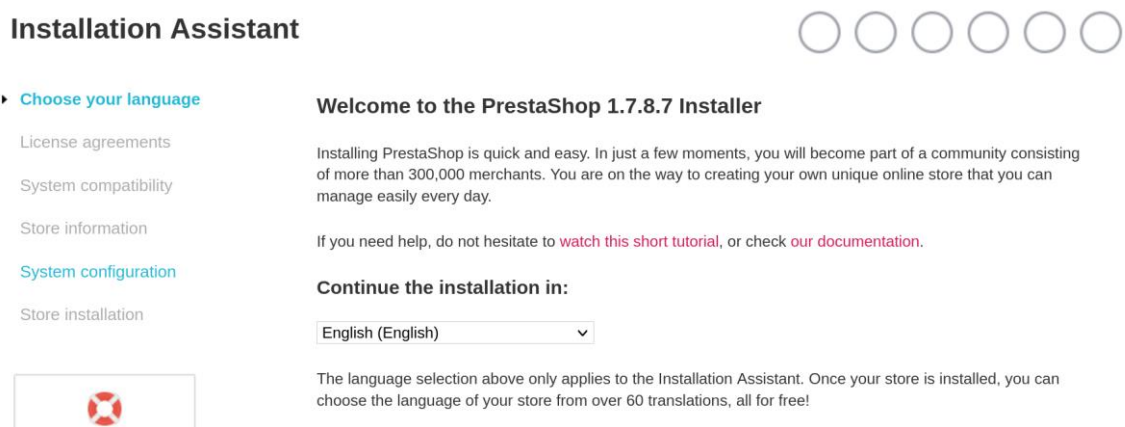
Installation Assistant

Choose your language

License agreements

System compatibility

Store information

System configuration

Store installation

Welcome to the PrestaShop 1.7.8.7 Installer

Installing PrestaShop is quick and easy. In just a few moments, you will become part of a community consisting of more than 300,000 merchants. You are on the way to creating your own unique online store that you can manage easily every day.

If you need help, do not hesitate to watch this short tutorial, or check our documentation.

Continue the installation in:

English (English)

The language selection above only applies to the Installation Assistant. Once your store is installed, you can choose the language of your store from over 60 translations, all for free!